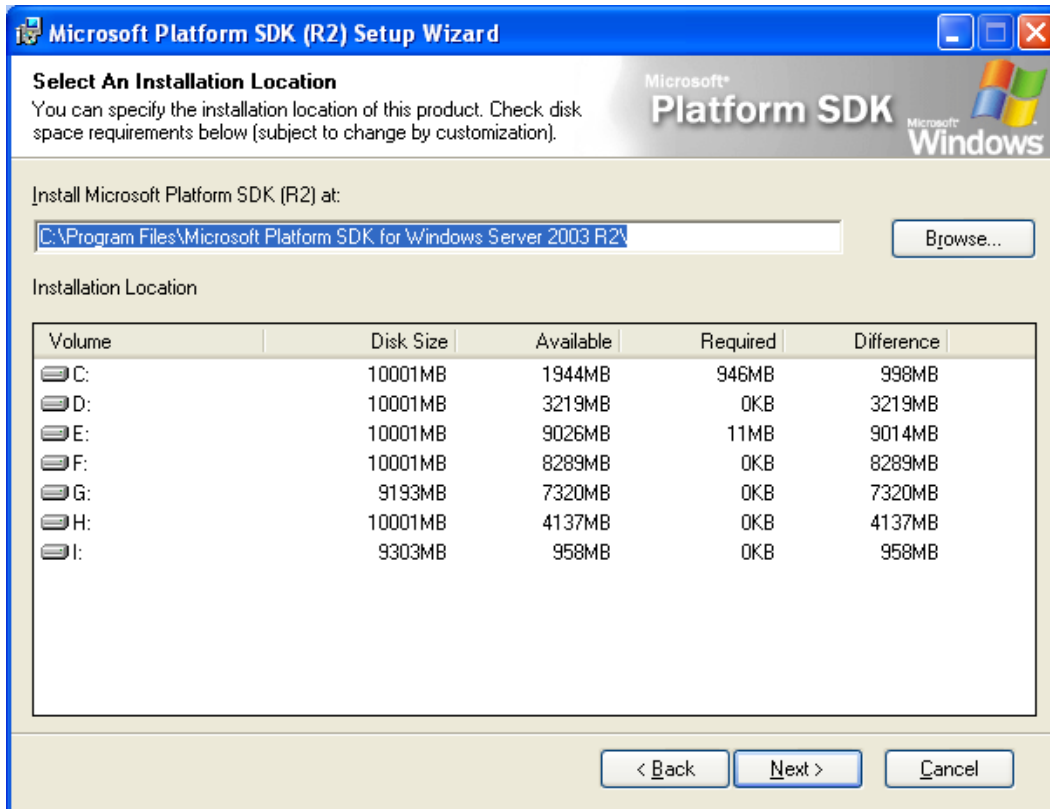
Microsoft Platform SDK (R2) Setup Wizard

Select An Installation Location
You can specify the installation location of this product. Check disk space requirements below (subject to change by customization).

Microsoft® Platform SDK Microsoft® Windows

Install Microsoft Platform SDK (R2) at:

C:\Program Files\Microsoft Platform SDK for Windows Server 2003 R2\

Browse...

Installation Location

| Volume | Disk Size | Available | Required | Difference |
|---|---|---|---|---|
| C: | 10001MB | 1944MB | 946MB | 998MB |
| D: | 10001MB | 3219MB | 0KB | 3219MB |
| E: | 10001MB | 9026MB | 11MB | 9014MB |
| F: | 10001MB | 8289MB | 0KB | 8289MB |
| G: | 9193MB | 7320MB | 0KB | 7320MB |
| H: | 10001MB | 4137MB | 0KB | 4137MB |
| I: | 9303MB | 958MB | 0KB | 958MB |

< Back
Next >
Cancel